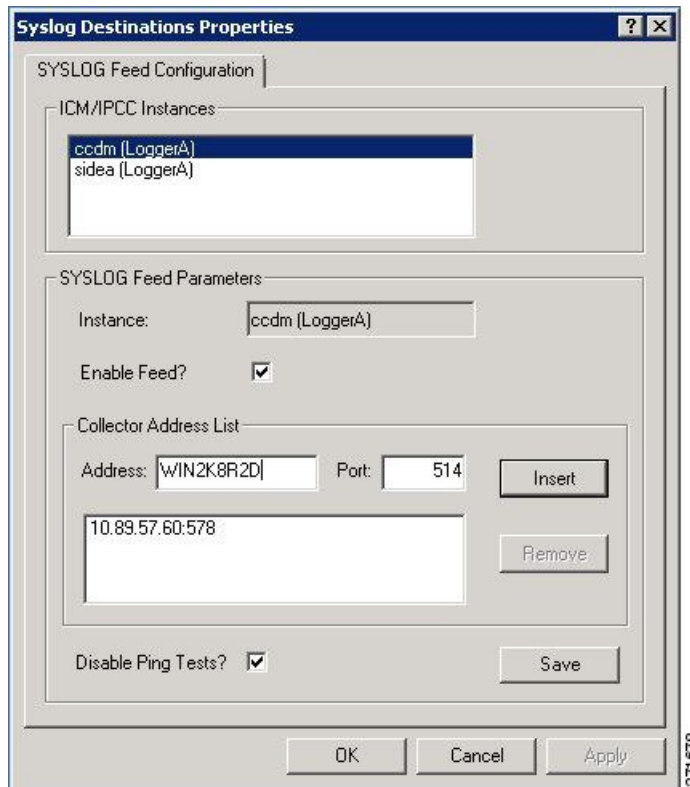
Syslog Destinations Properties

? X

SYSLOG Feed Configuration

ICM/IPCC Instances

ccdm (LoggerA)
sidea (LoggerA)

SYSLOG Feed Parameters

Instance: ccdm (LoggerA)

Enable Feed? ☑

Collector Address List

Address: WIN2K8R2D Port: 514 Insert

10.89.57.60:578

Remove

Disable Ping Tests? ☑ Save

OK Cancel Apply

271679